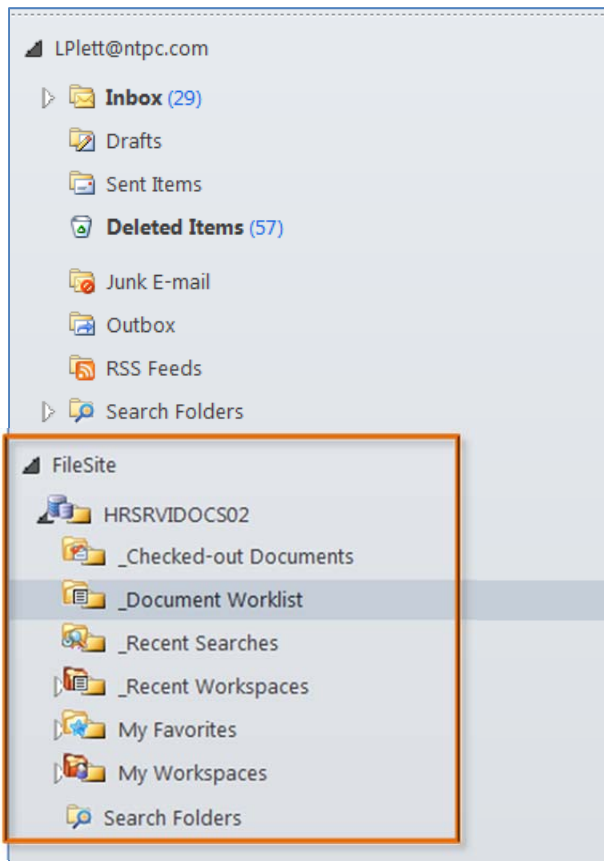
LPlett@ntpc.com

Inbox (29)

Drafts

Sent Items

Deleted Items (57)

Junk E-mail

Outbox

RSS Feeds

Search Folders

FileSite

HRSRVIDOCS02

_Checked-out Documents

_Document Worklist

_Recent Searches

_Recent Workspaces

My Favorites

My Workspaces

Search Folders